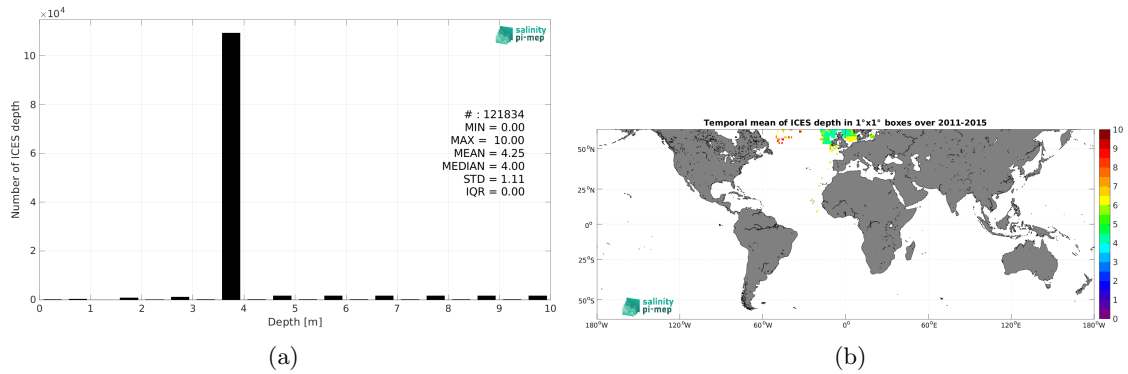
$\times 10^4$

salinity pi-mep

Number of ICES depth

10
8
6
4
2
0

# : 121834
MIN = 0.00
MAX = 10.00
MEAN = 4.25
MEDIAN = 4.00
STD = 1.11
IQR = 0.00

0 1 2 3 4 5 6 7 8 9 10

Depth [m]

(a)

Temporal mean of ICES depth in 1°x1° boxes over 2011-2015

50°N
25°N
0°
25°S
50°S

180°W 120°W 60°W 0° 60°E 120°E 180°W

10
9
8
7
6
5
4
3
2
1
0

salinity pi-mep

(b)